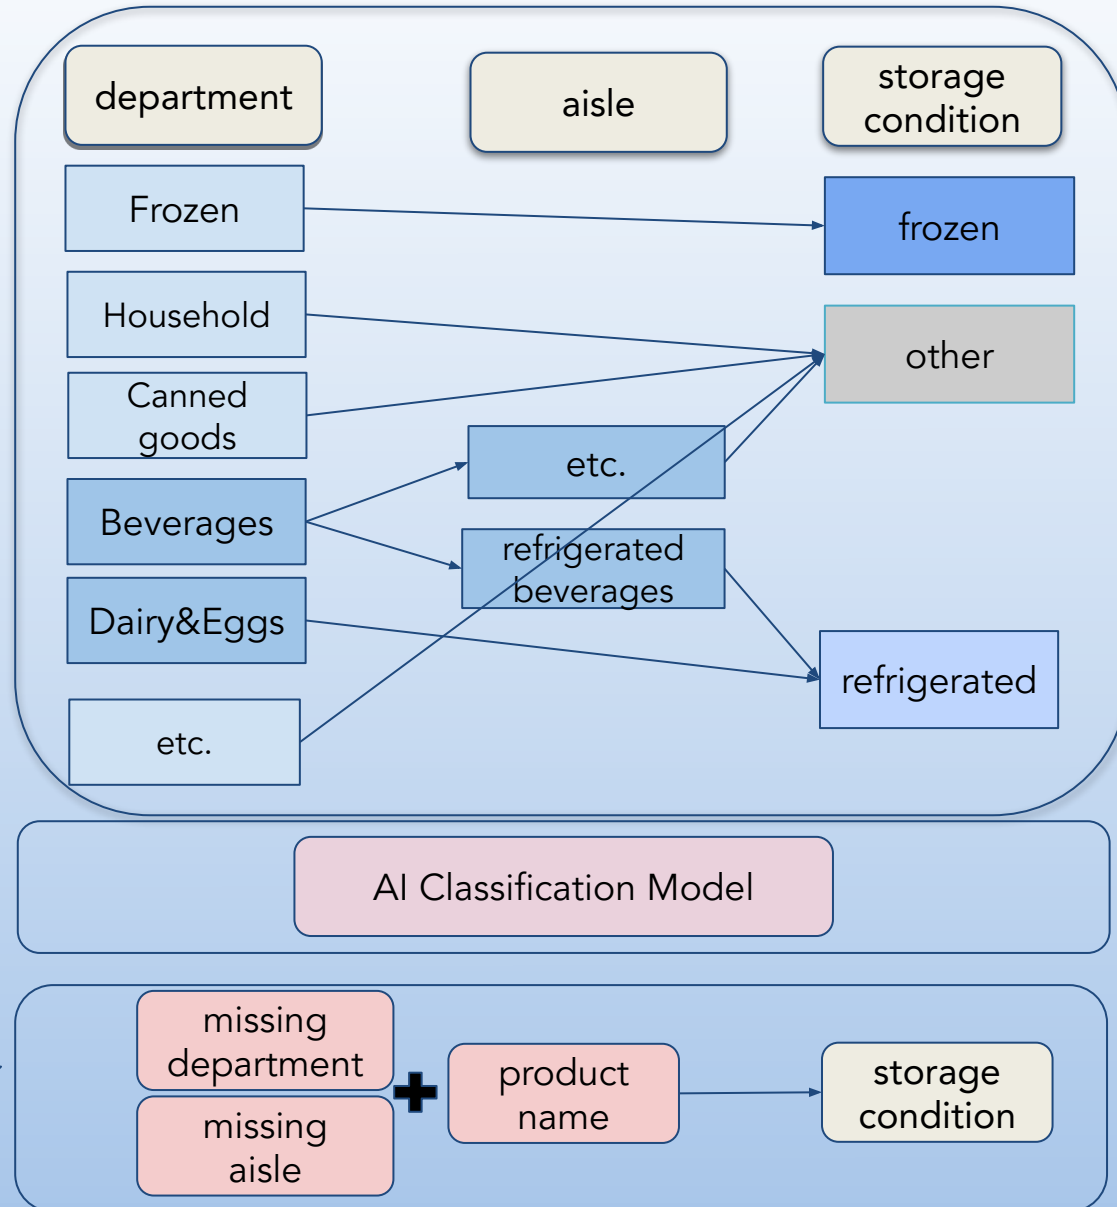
department

aisle

storage condition

Frozen

frozen

Household

other

Canned goods

etc.

Beverages

refrigerated beverages

Dairy&Eggs

refrigerated

etc.

AI Classification Model

missing department

missing aisle

product name

storage condition